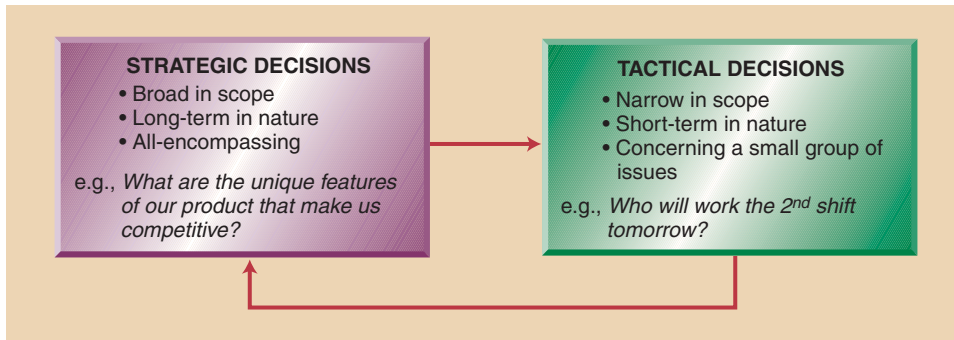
STRATEGIC DECISIONS
• Broad in scope
• Long-term in nature
• All-encompassing

e.g., *What are the unique features of our product that make us competitive?*

TACTICAL DECISIONS
• Narrow in scope
• Short-term in nature
• Concerning a small group of issues

e.g., *Who will work the 2$^{nd}$ shift tomorrow?*